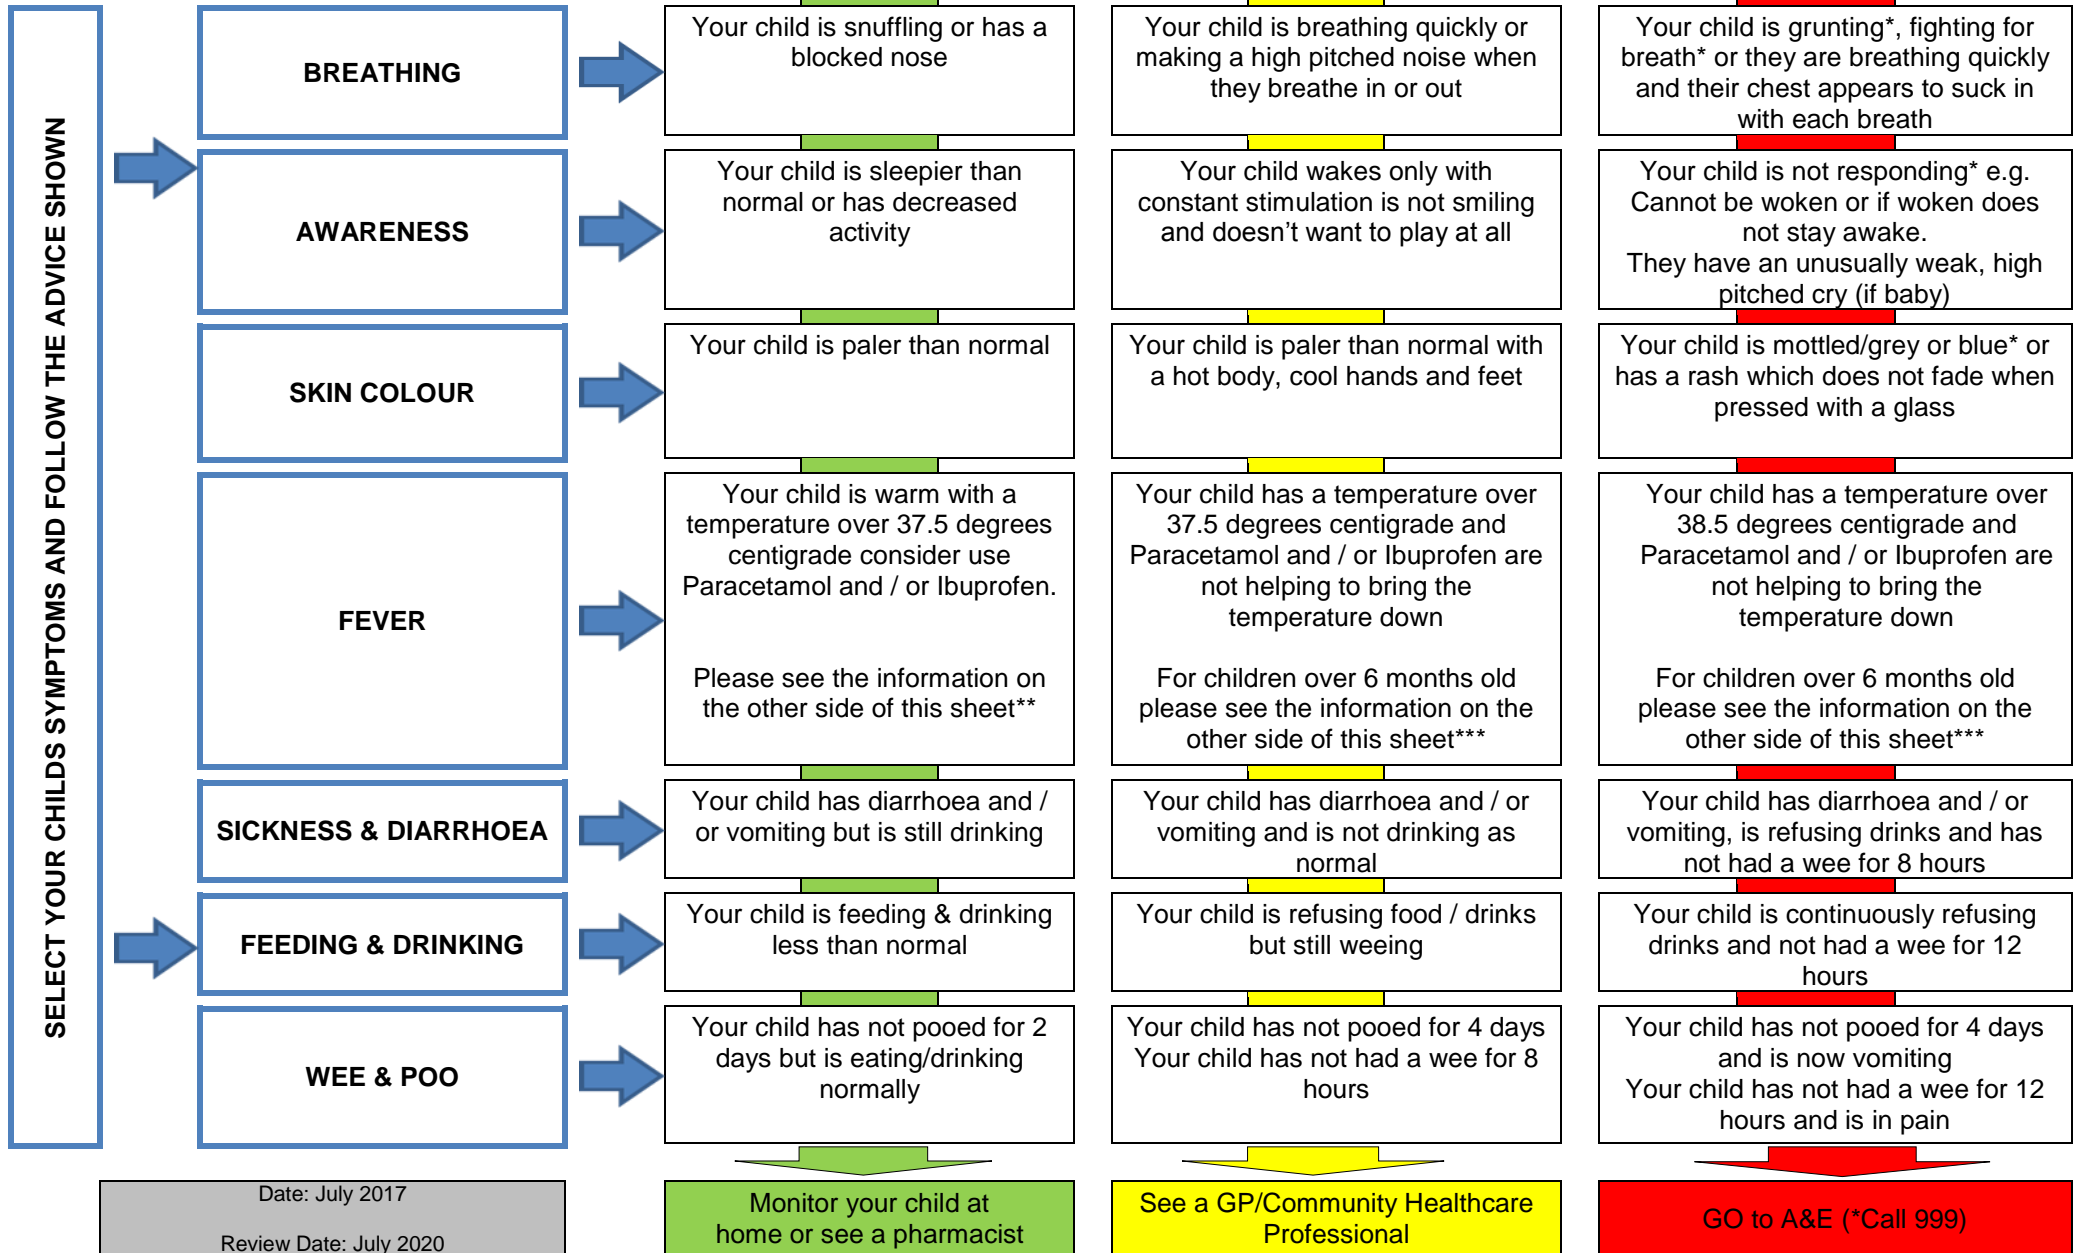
SELECT YOUR CHILDS SYMPTOMS AND FOLLOW THE ADVICE SHOWN

BREATHING

Your child is snuffling or has a blocked nose

Your child is breathing quickly or making a high pitched noise when they breathe in or out

Your child is grunting*, fighting for breath* or they are breathing quickly and their chest appears to suck in with each breath

AWARENESS

Your child is sleepier than normal or has decreased activity

Your child wakes only with constant stimulation is not smiling and doesn't want to play at all

Your child is not responding* e.g. Cannot be woken or if woken does not stay awake.
They have an unusually weak, high pitched cry (if baby)

SKIN COLOUR

Your child is paler than normal

Your child is paler than normal with a hot body, cool hands and feet

Your child is mottled/grey or blue* or has a rash which does not fade when pressed with a glass

FEVER

Your child is warm with a temperature over 37.5 degrees centigrade consider use Paracetamol and / or Ibuprofen.

Please see the information on the other side of this sheet**

Your child has a temperature over 37.5 degrees centigrade and Paracetamol and / or Ibuprofen are not helping to bring the temperature down

For children over 6 months old please see the information on the other side of this sheet***

Your child has a temperature over 38.5 degrees centigrade and Paracetamol and / or Ibuprofen are not helping to bring the temperature down

For children over 6 months old please see the information on the other side of this sheet***

SICKNESS & DIARRHOEA

Your child has diarrhoea and / or vomiting but is still drinking

Your child has diarrhoea and / or vomiting and is not drinking as normal

Your child has diarrhoea and / or vomiting, is refusing drinks and has not had a wee for 8 hours

FEEDING & DRINKING

Your child is feeding & drinking less than normal

Your child is refusing food / drinks but still weeing

Your child is continuously refusing drinks and not had a wee for 12 hours

WEE & POO

Your child has not pooed for 2 days but is eating/drinking normally

Your child has not pooed for 4 days
Your child has not had a wee for 8 hours

Your child has not pooed for 4 days and is now vomiting
Your child has not had a wee for 12 hours and is in pain

Date: July 2017

Review Date: July 2020

Monitor your child at home or see a pharmacist

See a GP/Community Healthcare Professional

GO to A&E (*Call 999)